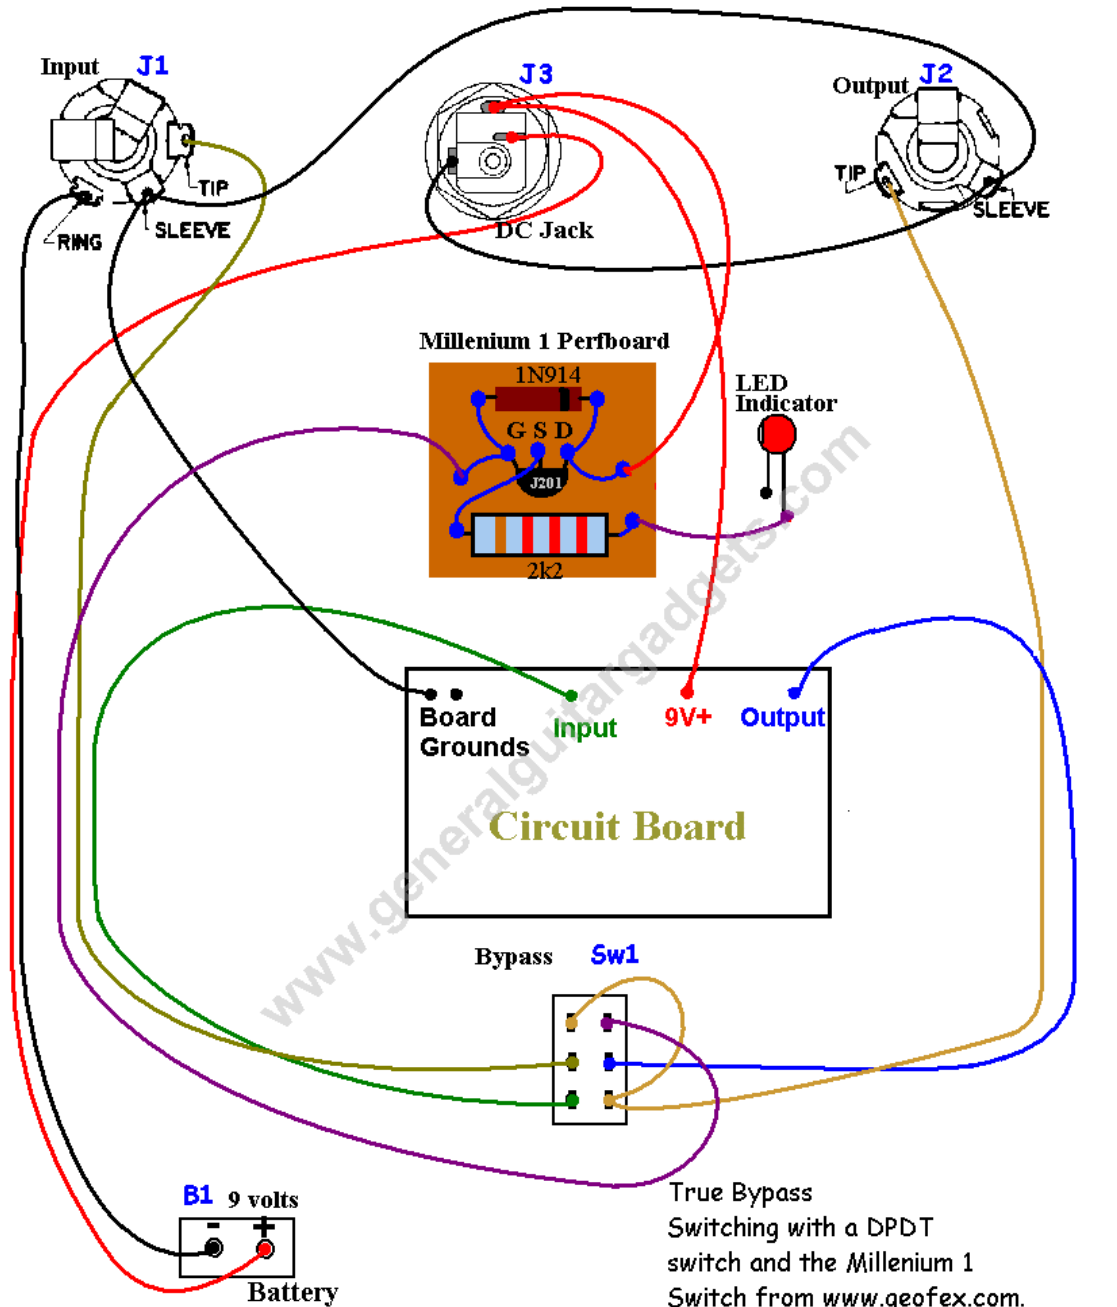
Input J1

TIP

RING SLEEVE

J3

DC Jack

Output J2

TIP

SLEEVE

Millenium 1 Perfboard

1N914

G S D

J201

2k2

LED Indicator

Board Grounds

Input

9V+

Output

Circuit Board

www.generalguitargadgets.com

Bypass Sw1

B1 9 volts

- +

Battery

True Bypass Switching with a DPDT switch and the Millenium 1 Switch from www.geofex.com.